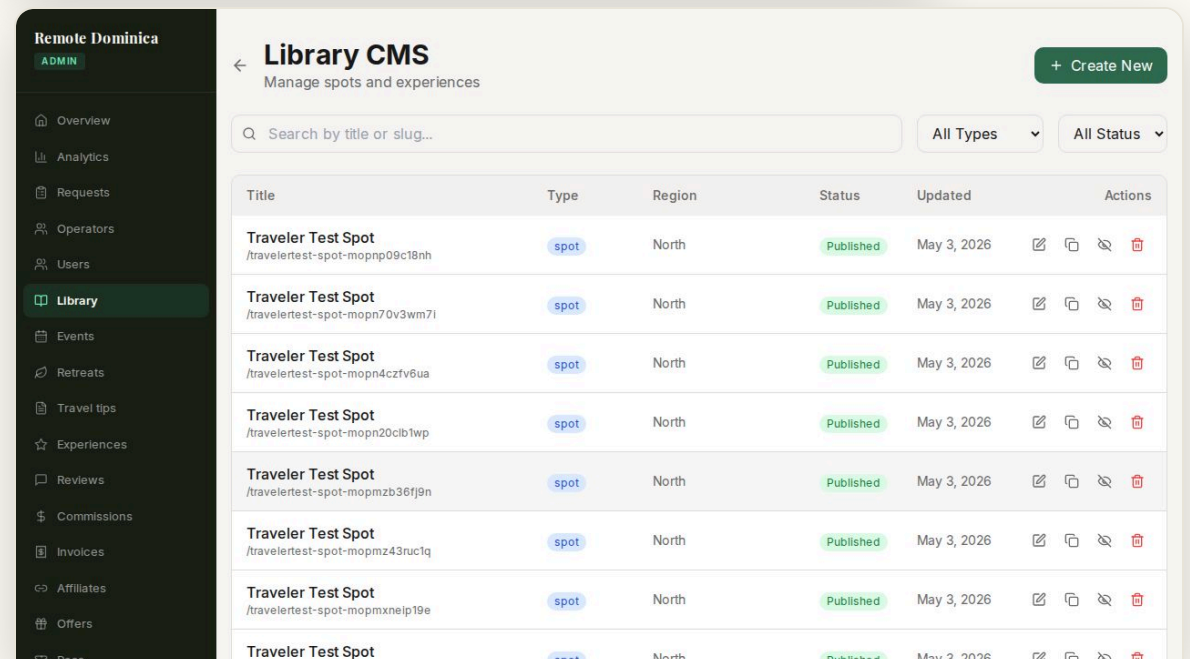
Remote Dominica
ADMIN

Overview
Analytics
Requests
Operators
Users
Library
Events
Retreats
Travel tips
Experiences
Reviews
Commissions
Invoices
Affiliates
Offers
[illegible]

Library CMS
Manage spots and experiences

+ Create New

Search by title or slug...

All Types
All Status

| Title | Type | Region | Status | Updated | Actions |
|---|---|---|---|---|---|
| Traveler Test Spot /travelertest-spot-mopnp09c18nh | spot | North | Published | May 3, 2026 | |
| Traveler Test Spot /travelertest-spot-mopn70v3wm7i | spot | North | Published | May 3, 2026 | |
| Traveler Test Spot /travelertest-spot-mopn4czfv6ua | spot | North | Published | May 3, 2026 | |
| Traveler Test Spot /travelertest-spot-mopn20clb1wp | spot | North | Published | May 3, 2026 | |
| Traveler Test Spot /travelertest-spot-mopmzb36fj9n | spot | North | Published | May 3, 2026 | |
| Traveler Test Spot /travelertest-spot-mopmz43ruc1q | spot | North | Published | May 3, 2026 | |
| Traveler Test Spot /travelertest-spot-mopmxneip19e | spot | North | Published | May 3, 2026 | |
| Traveler Test Spot | spot | North | Published | May 3, 2026 | |